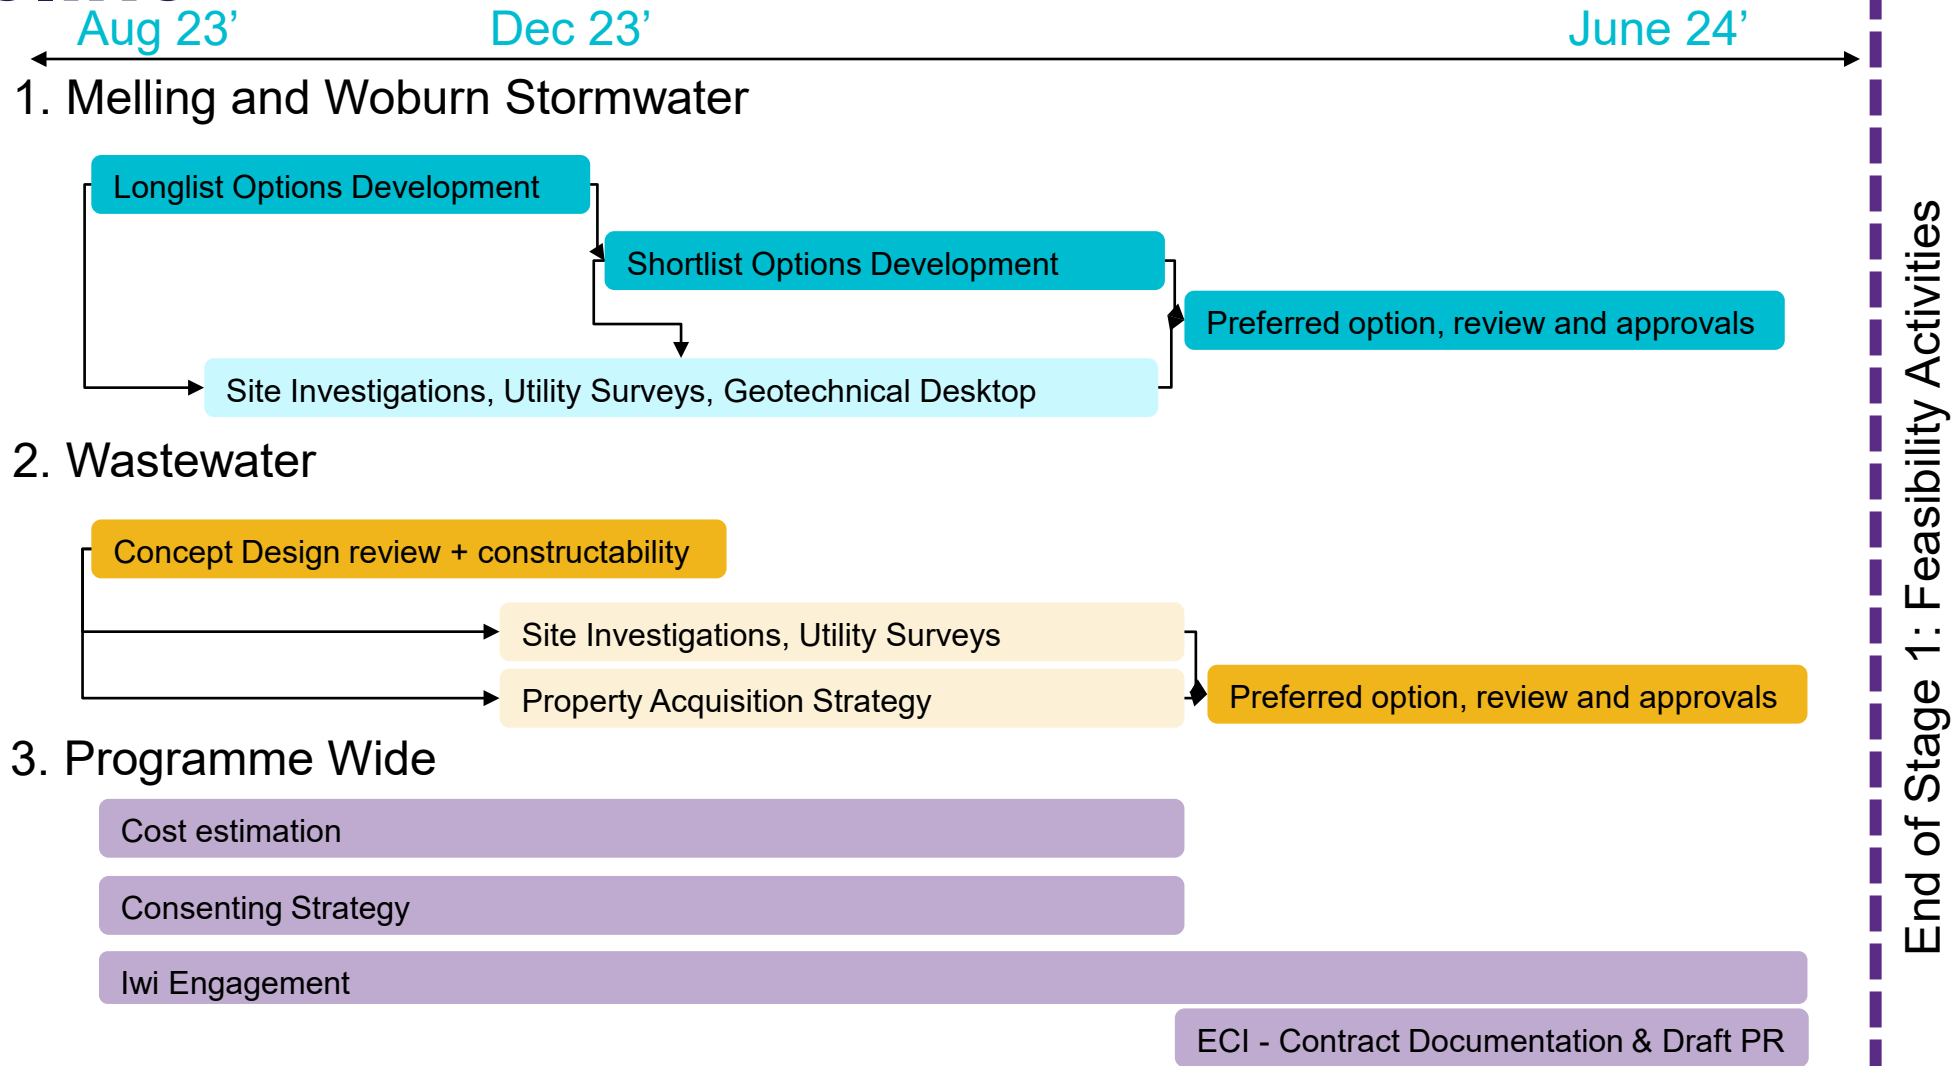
Aug 23’ Dec 23’ June 24’

1. Melling and Woburn Stormwater

Longlist Options Development

Shortlist Options Development

Preferred option, review and approvals

Site Investigations, Utility Surveys, Geotechnical Desktop

2. Wastewater

Concept Design review + constructability

Site Investigations, Utility Surveys

Property Acquisition Strategy

Preferred option, review and approvals

3. Programme Wide

Cost estimation

Consenting Strategy

Iwi Engagement

ECI - Contract Documentation & Draft PR

End of Stage 1: Feasibility Activities